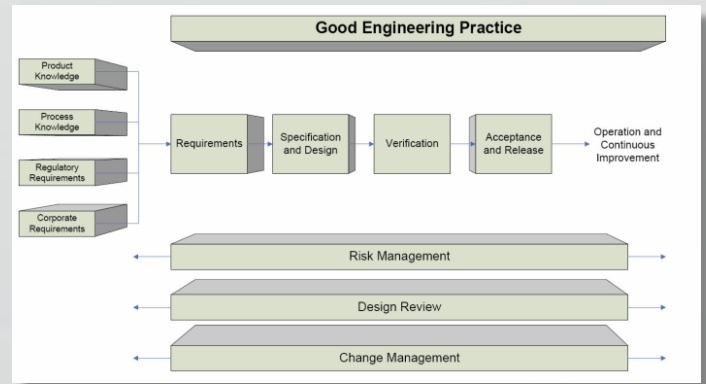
Good Engineering Practice

Product Knowledge

Process Knowledge

Regulatory Requirements

Corporate Requirements

Requirements

Specification and Design

Verification

Acceptance and Release

Operation and Continuous Improvement

Risk Management

Design Review

Change Management